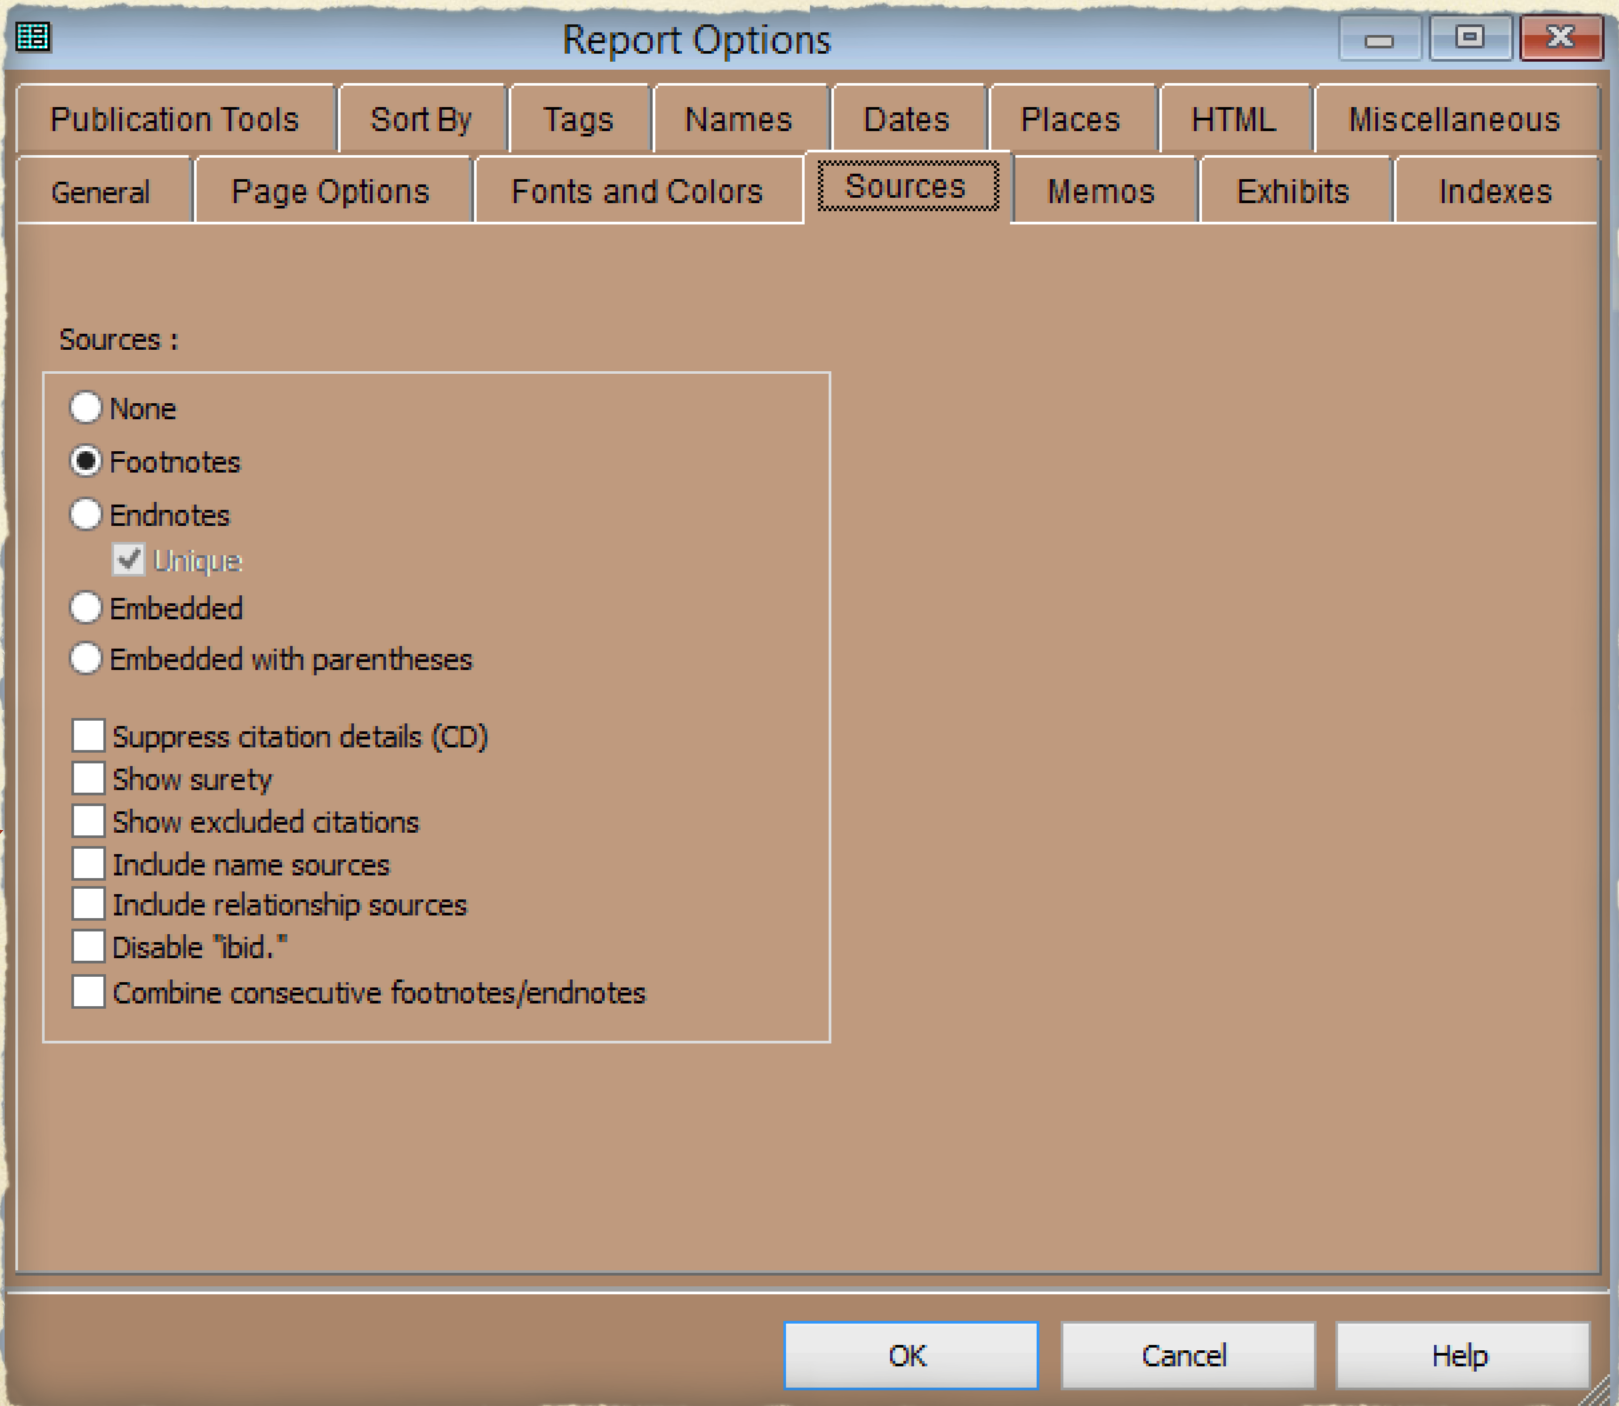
Report Options

Publication Tools
Sort By
Tags
Names
Dates
Places
HTML
Miscellaneous
General
Page Options
Fonts and Colors
Sources
Memos
Exhibits
Indexes

Sources :

None
Footnotes
Endnotes
Unique
Embedded
Embedded with parentheses

Suppress citation details (CD)
Show surety
Show excluded citations
Include name sources
Include relationship sources
Disable "ibid."
Combine consecutive footnotes/endnotes

OK
Cancel
Help